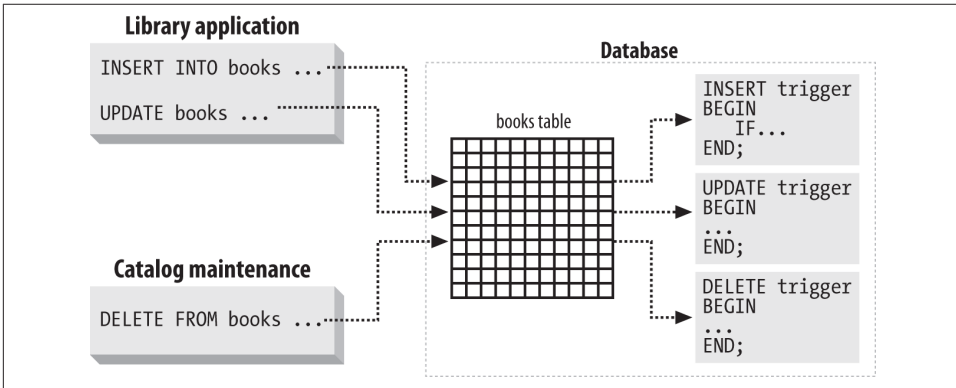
Library application

INSERT INTO books ...

UPDATE books ...

Catalog maintenance

DELETE FROM books ...

Database

books table

INSERT trigger
BEGIN
IF...
END;

UPDATE trigger
BEGIN
...
END;

DELETE trigger
BEGIN
...
END;